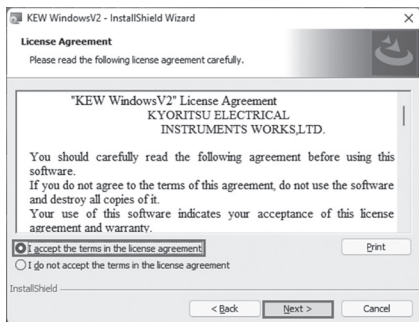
KEW WindowsV2 - InstallShield Wizard

License Agreement

Please read the following license agreement carefully.

"KEW WindowsV2" License Agreement
KYORITSU ELECTRICAL
INSTRUMENTS WORKS,LTD.

You should carefully read the following agreement before using this software.
If you do not agree to the terms of this agreement, do not use the software and destroy all copies of it.
Your use of this software indicates your acceptance of this license agreement and warranty.

I accept the terms in the license agreement

Print

I do not accept the terms in the license agreement

InstallShield

< Back

Next >

Cancel